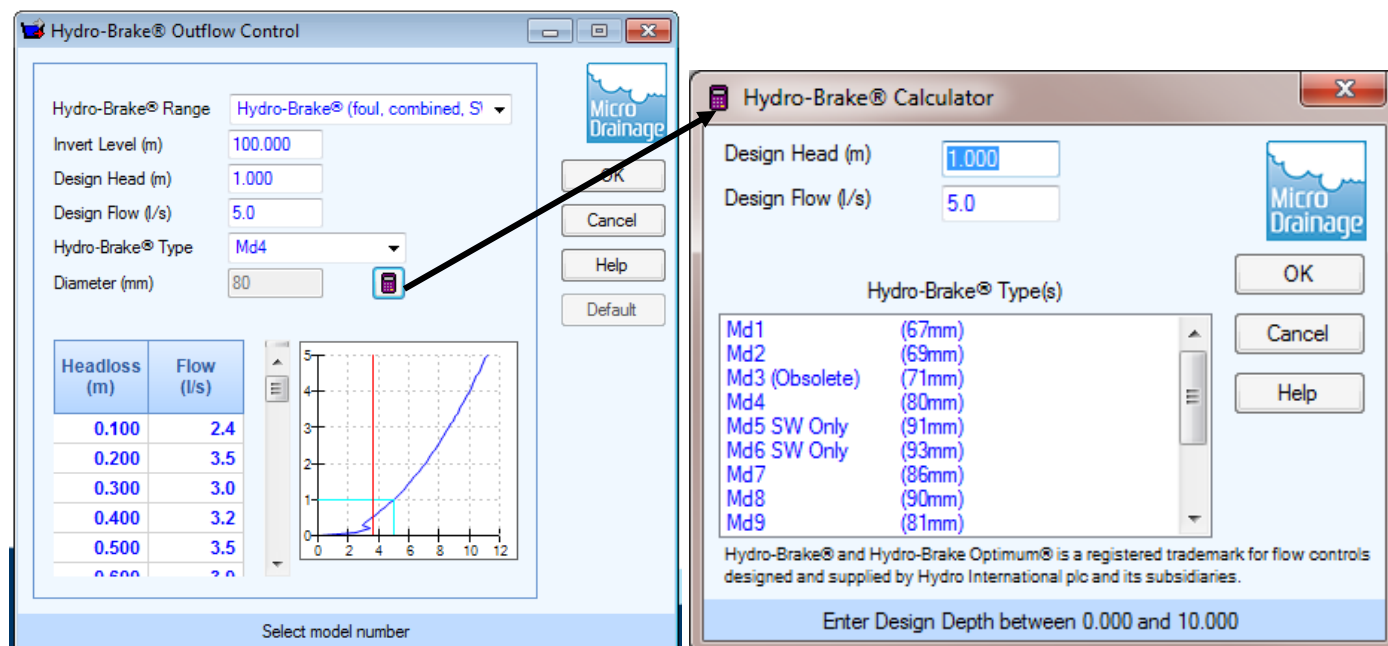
Hydro-Brake® Outflow Control

Hydro-Brake® Range | Hydro-Brake® (foul, combined, S

Invert Level (m) 100.000

Design Head (m) 1.000

Design Flow (l/s) 5.0

Hydro-Brake® Type Md4

Diameter (mm) 80

Micro Drainage

OK

Cancel

Help

Default

| Headloss (m) | Flow (l/s) |
|---|---|
| 0.100 | 2.4 |
| 0.200 | 3.5 |
| 0.300 | 3.0 |
| 0.400 | 3.2 |
| 0.500 | 3.5 |
| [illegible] | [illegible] |

5
4
3
2
1
0
0 2 4 6 8 10 12

Select model number

Hydro-Brake® Calculator

Design Head (m) 1.000

Design Flow (l/s) 5.0

Micro Drainage

Hydro-Brake® Type(s)

Md1 (67mm)
Md2 (69mm)
Md3 (Obsolete) (71mm)
Md4 (80mm)
Md5 SW Only (91mm)
Md6 SW Only (93mm)
Md7 (86mm)
Md8 (90mm)
Md9 (81mm)

OK

Cancel

Help

Hydro-Brake® and Hydro-Brake Optimum® is a registered trademark for flow controls designed and supplied by Hydro International plc and its subsidiaries.

Enter Design Depth between 0.000 and 10.000